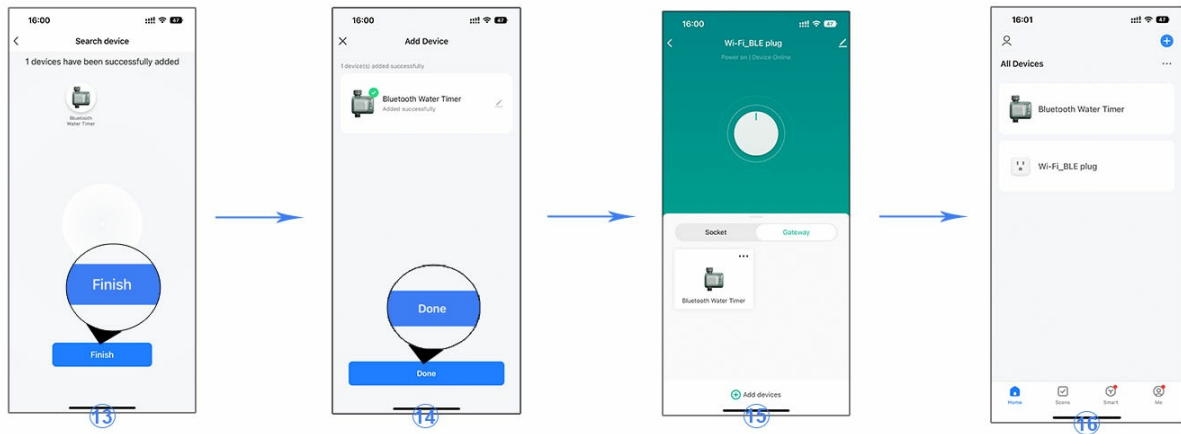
16:00

Search device

1 devices have been successfully added

Bluetooth Water Timer

Finish

Finish

13

16:00

Add Device

1 device(s) added successfully

Bluetooth Water Timer
Added successfully

Done

Done

14

16:00

Wi-Fi_BLE plug

Power on | Device Online

Socket

Gateway

Bluetooth Water Timer

Add devices

15

16:01

All Devices

Bluetooth Water Timer

Wi-Fi_BLE plug

Home

Scene

Smart

Me

16